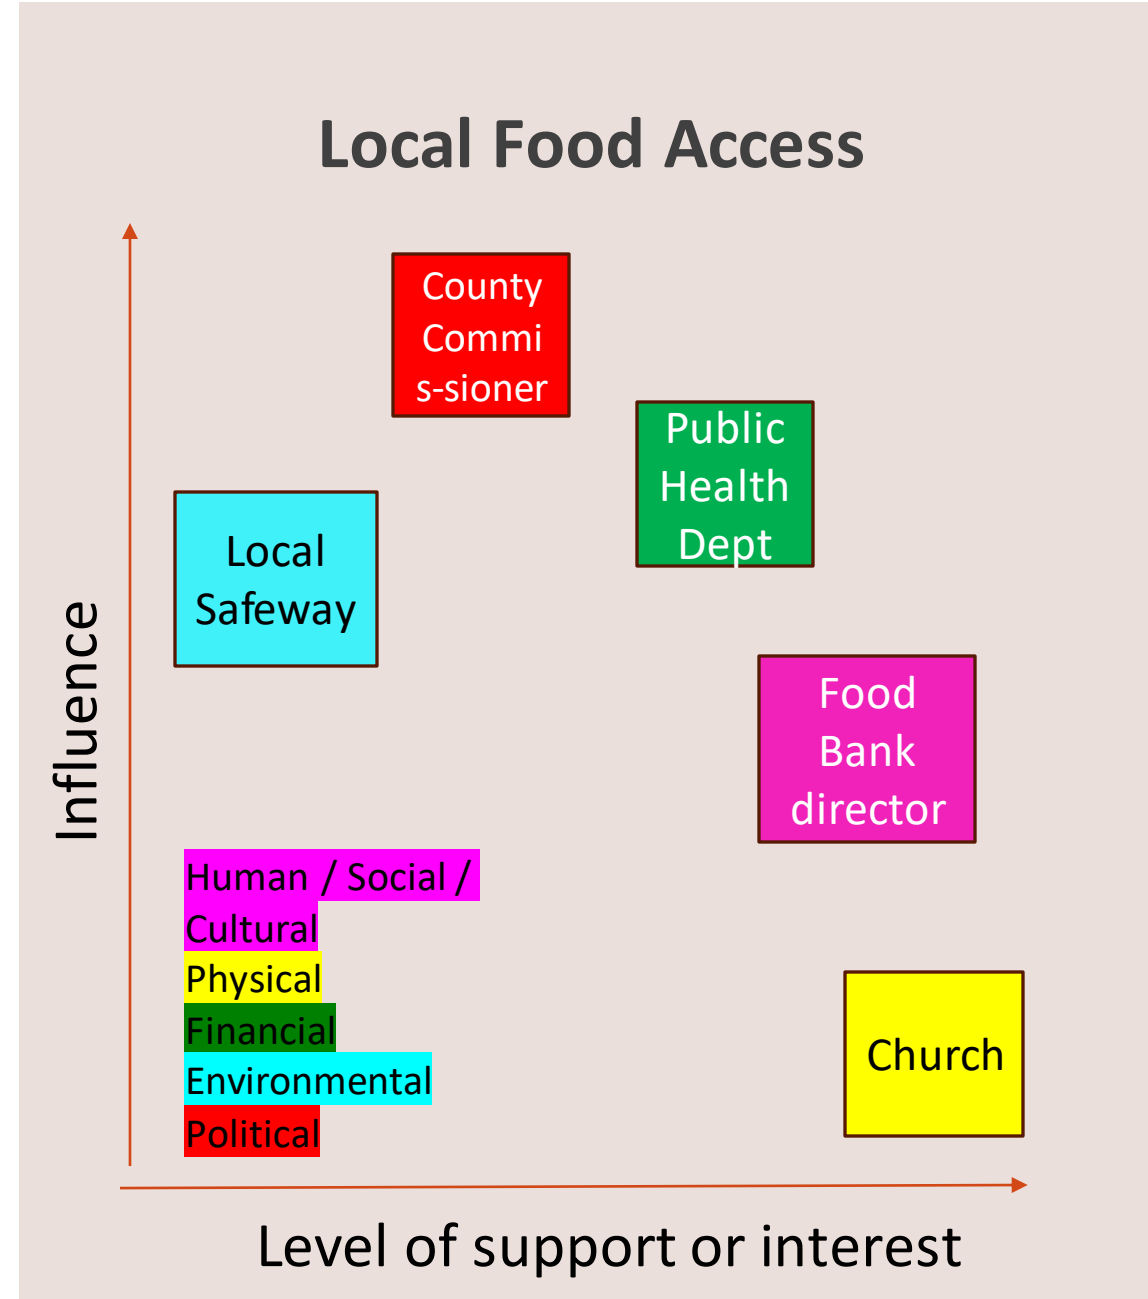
Local Food Access

Influence

County Commi s-sioner

Public Health Dept

Local Safeway

Food Bank director

Human / Social / Cultural
Physical
Financial
Environmental
Political

Church

Level of support or interest